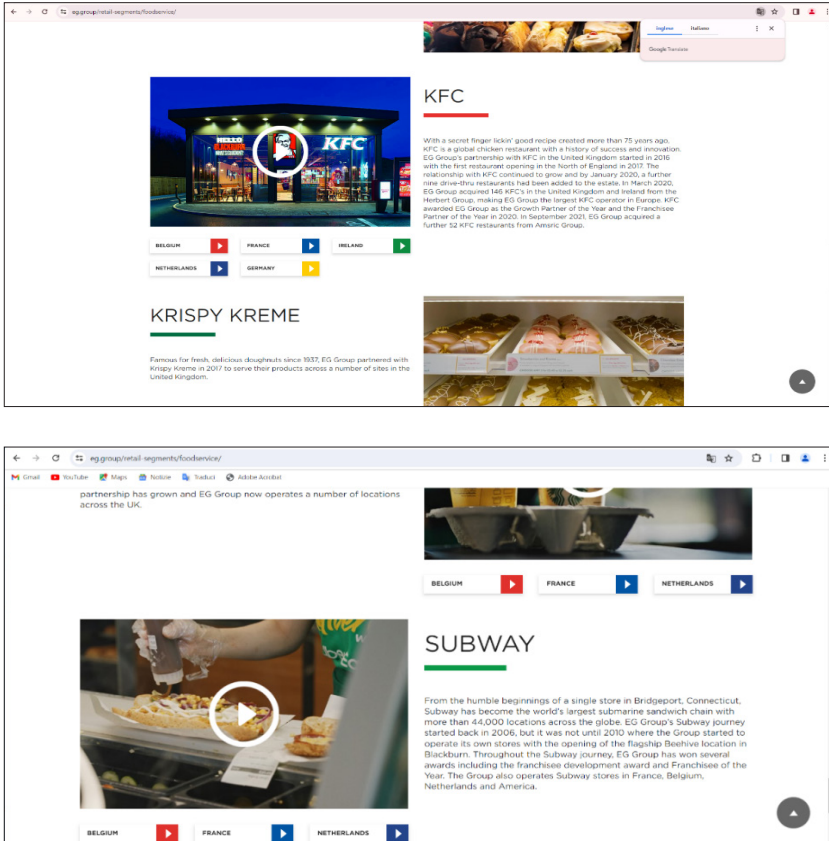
eg.group/retail-segments/foodservice/

Inglese Italiano

Google Translate

KFC

KFC

With a secret finger lickin' good recipe created more than 75 years ago, KFC is a global chicken restaurant with a history of success and innovation. EG Group's partnership with KFC in the United Kingdom started in 2016 with the first restaurant opening in the North of England in 2017. The relationship with KFC continued to grow and by January 2020, a further nine drive-thru restaurants had been added to the estate. In March 2020, EG Group acquired 146 KFC's in the United Kingdom and Ireland from the Herbert Group, making EG Group the largest KFC operator in Europe. KFC awarded EG Group as the Growth Partner of the Year and the Franchisee Partner of the Year in 2020. In September 2021, EG Group acquired a further 52 KFC restaurants from Amsric Group.

BELGIUM FRANCE IRELAND
NETHERLANDS GERMANY

KRISPY KREME

Famous for fresh, delicious doughnuts since 1937, EG Group partnered with Krispy Kreme in 2017 to serve their products across a number of sites in the United Kingdom.

eg.group/retail-segments/foodservice/

Gmail YouTube Maps Notizie Traduci Adobe Acrobat

partnership has grown and EG Group now operates a number of locations across the UK.

BELGIUM FRANCE NETHERLANDS

SUBWAY

From the humble beginnings of a single store in Bridgeport, Connecticut, Subway has become the world's largest submarine sandwich chain with more than 44,000 locations across the globe. EG Group's Subway journey started back in 2006, but it was not until 2010 where the Group started to operate its own stores with the opening of the flagship Beehive location in Blackburn. Throughout the Subway journey, EG Group has won several awards including the franchisee development award and Franchisee of the Year. The Group also operates Subway stores in France, Belgium, Netherlands and America.

BELGIUM FRANCE NETHERLANDS